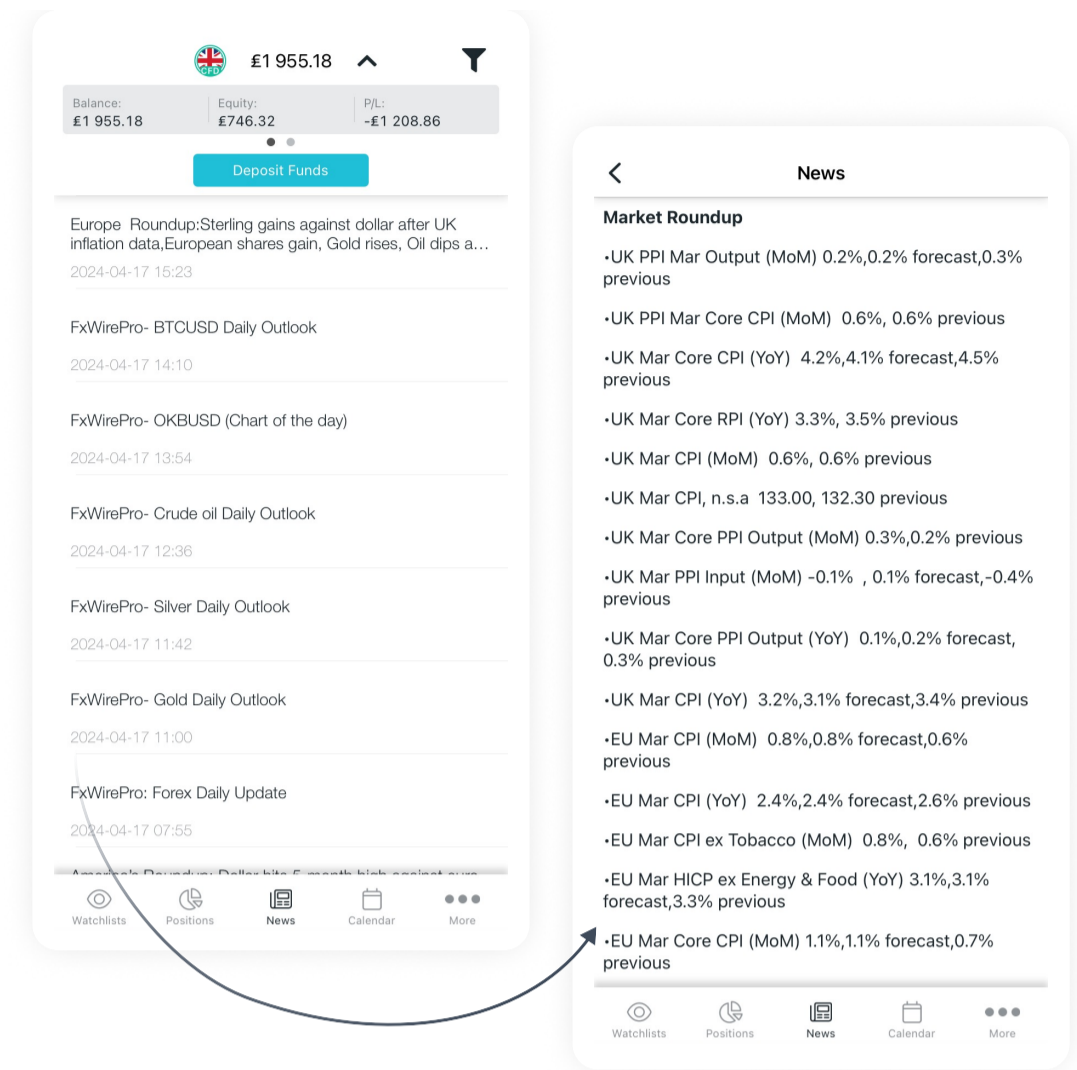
CFD £1 955.18

Balance: £1 955.18 | Equity: £746.32 | P/L: -£1 208.86

Deposit Funds

Europe Roundup:Sterling gains against dollar after UK inflation data,European shares gain, Gold rises, Oil dips a...
2024-04-17 15:23

FxWirePro- BTCUSD Daily Outlook
2024-04-17 14:10

FxWirePro- OKBUSD (Chart of the day)
2024-04-17 13:54

FxWirePro- Crude oil Daily Outlook
2024-04-17 12:36

FxWirePro- Silver Daily Outlook
2024-04-17 11:42

FxWirePro- Gold Daily Outlook
2024-04-17 11:00

FxWirePro: Forex Daily Update
2024-04-17 07:55

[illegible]

Watchlists Positions News Calendar More

News

Market Roundup

•UK PPI Mar Output (MoM) 0.2%,0.2% forecast,0.3% previous

•UK PPI Mar Core CPI (MoM) 0.6%, 0.6% previous

•UK Mar Core CPI (YoY) 4.2%,4.1% forecast,4.5% previous

•UK Mar Core RPI (YoY) 3.3%, 3.5% previous

•UK Mar CPI (MoM) 0.6%, 0.6% previous

•UK Mar CPI, n.s.a 133.00, 132.30 previous

•UK Mar Core PPI Output (MoM) 0.3%,0.2% previous

•UK Mar PPI Input (MoM) -0.1% , 0.1% forecast,-0.4% previous

•UK Mar Core PPI Output (YoY) 0.1%,0.2% forecast, 0.3% previous

•UK Mar CPI (YoY) 3.2%,3.1% forecast,3.4% previous

•EU Mar CPI (MoM) 0.8%,0.8% forecast,0.6% previous

•EU Mar CPI (YoY) 2.4%,2.4% forecast,2.6% previous

•EU Mar CPI ex Tobacco (MoM) 0.8%, 0.6% previous

•EU Mar HICP ex Energy & Food (YoY) 3.1%,3.1% forecast,3.3% previous

•EU Mar Core CPI (MoM) 1.1%,1.1% forecast,0.7% previous

Watchlists Positions News Calendar More